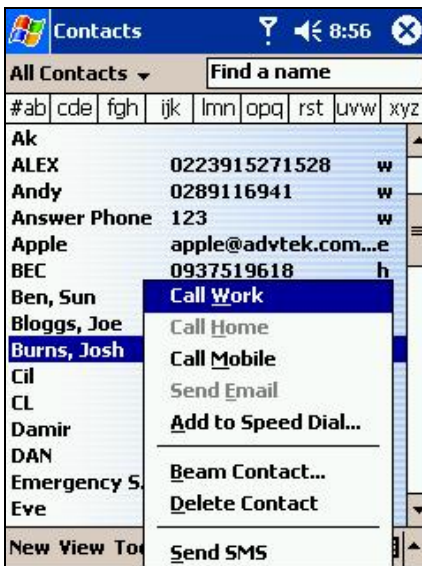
Contacts 8:56

All Contacts

Find a name

#ab cde fgh ijk lmn opq rst uvw xyz

Ak
ALEX 0223915271528 w
Andy 0289116941 w
Answer Phone 123 w
Apple apple@advtek.com...e
BEC 0937519618 h
Ben, Sun
Bloggs, Joe
Burns, Josh
Cil
CL
Damir
DAN
Emergency S.
Eve

Call Work
Call Home
Call Mobile
Send Email
Add to Speed Dial...
Beam Contact...
Delete Contact
Send SMS

New View To